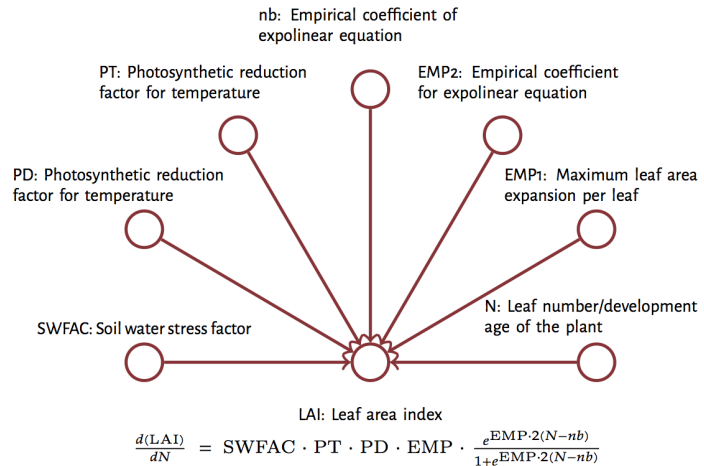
nb: Empirical coefficient of expolinear equation

PT: Photosynthetic reduction factor for temperature

EMP2: Empirical coefficient for expolinear equation

PD: Photosynthetic reduction factor for temperature

EMP1: Maximum leaf area expansion per leaf

SWFAC: Soil water stress factor

N: Leaf number/development age of the plant

LAI: Leaf area index

$\frac{d(\mathrm{LAI})}{dN} = \mathrm{SWFAC} \cdot \mathrm{PT} \cdot \mathrm{PD} \cdot \mathrm{EMP} \cdot \frac{e^{\mathrm{EMP} \cdot 2(N-nb)}}{1+e^{\mathrm{EMP} \cdot 2(N-nb)}}$